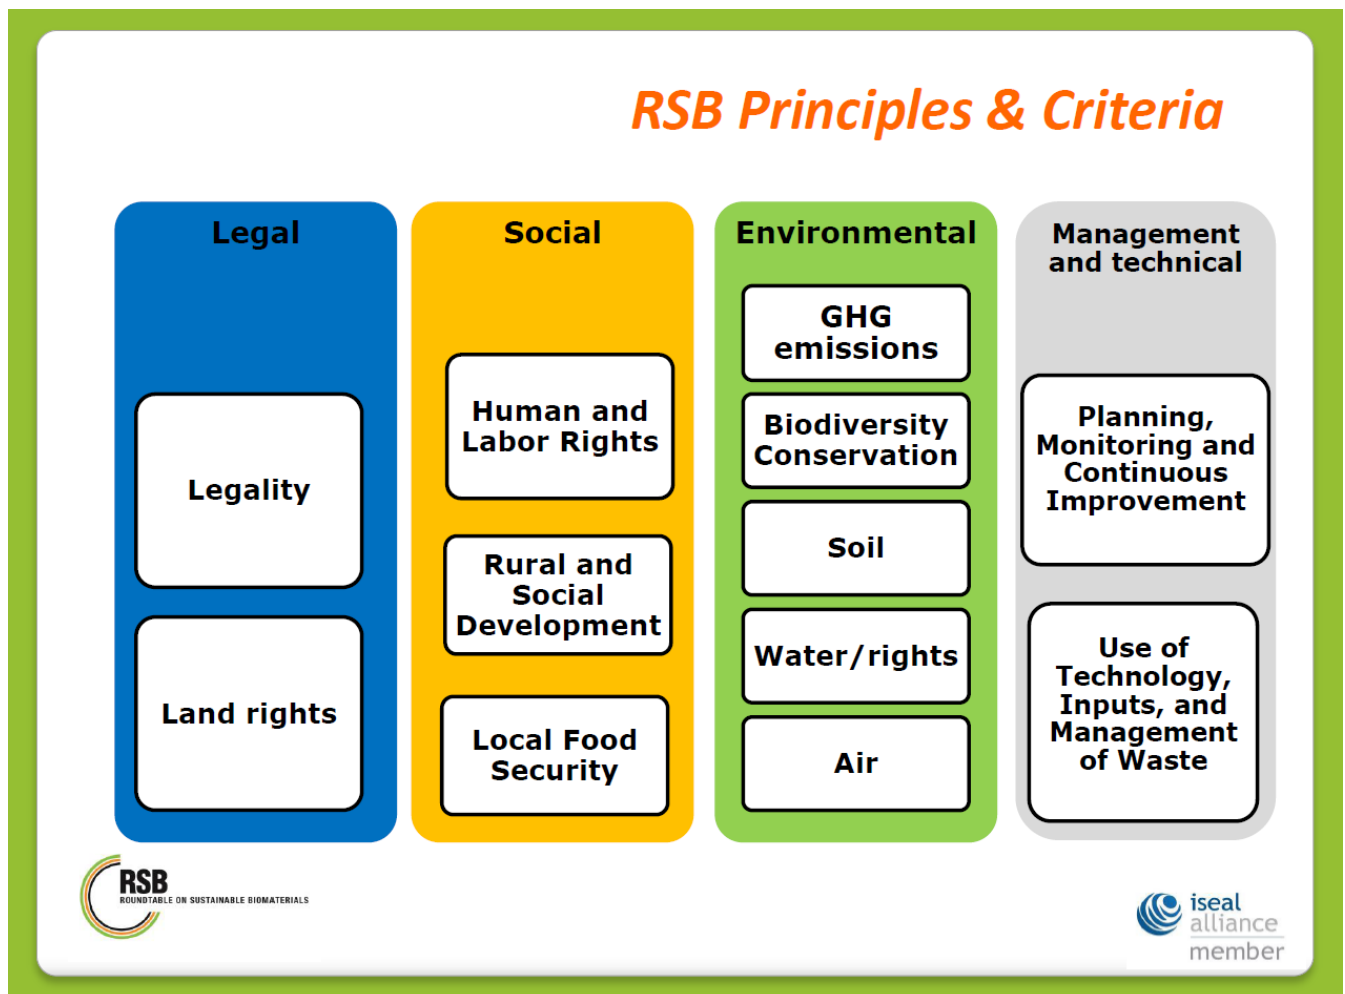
RSB Principles & Criteria

Legal

Legality

Land rights

Social

Human and Labor Rights

Rural and Social Development

Local Food Security

Environmental

GHG emissions

Biodiversity Conservation

Soil

Water/rights

Air

Management and technical

Planning, Monitoring and Continuous Improvement

Use of Technology, Inputs, and Management of Waste

RSB ROUNDTABLE ON SUSTAINABLE BIOMATERIALS

iseal alliance member